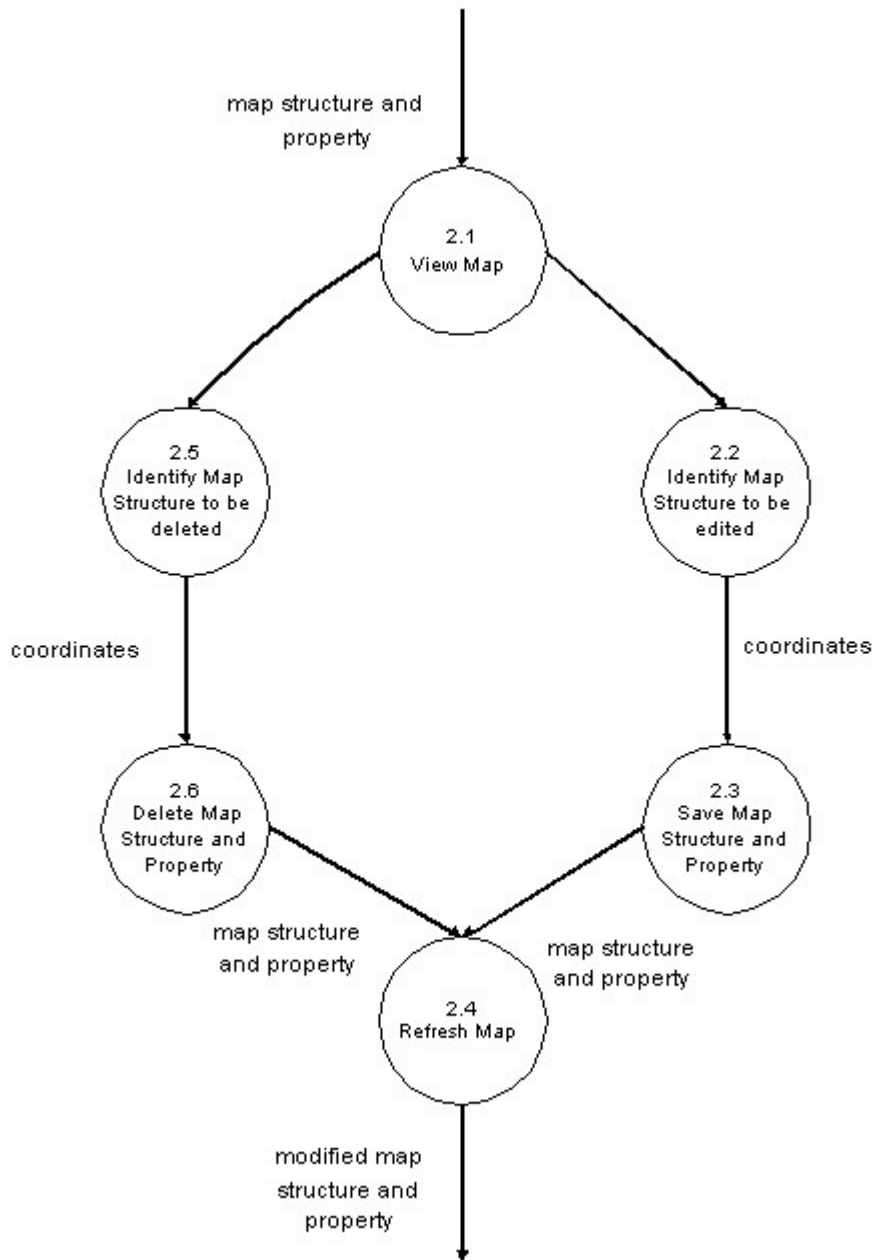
map structure and property

2.1
View Map

2.5
Identify Map Structure to be deleted

2.2
Identify Map Structure to be edited

coordinates

coordinates

2.6
Delete Map Structure and Property

2.3
Save Map Structure and Property

map structure and property

map structure and property

2.4
Refresh Map

modified map structure and property